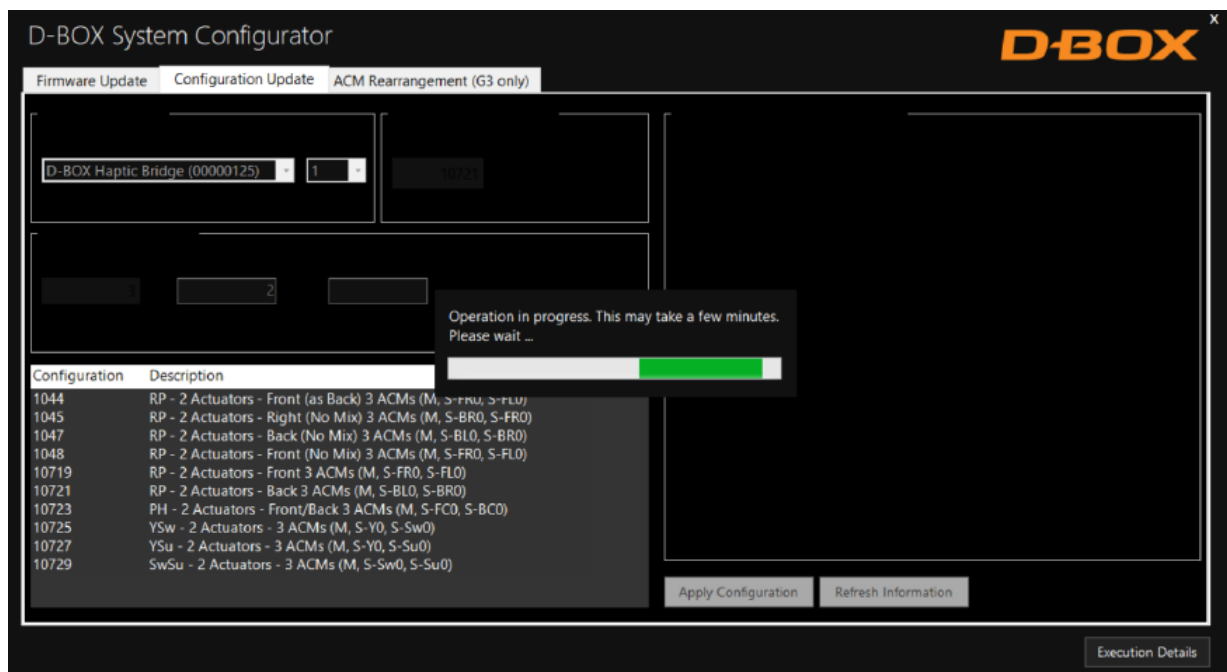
D-BOX System Configurator

D-BOX

x

Firmware Update | Configuration Update | ACM Rearrangement (G3 only)

D-BOX Haptic Bridge (00000125)

1

10721

3

2

Operation in progress. This may take a few minutes. Please wait ...

| Configuration | Description |
|---|---|
| 1044 | RP - 2 Actuators - Front (as Back) 3 ACMs (M, S-FR0, S-FL0) |
| 1045 | RP - 2 Actuators - Right (No Mix) 3 ACMs (M, S-BR0, S-FR0) |
| 1047 | RP - 2 Actuators - Back (No Mix) 3 ACMs (M, S-BL0, S-BR0) |
| 1048 | RP - 2 Actuators - Front (No Mix) 3 ACMs (M, S-FR0, S-FL0) |
| 10719 | RP - 2 Actuators - Front 3 ACMs (M, S-FR0, S-FL0) |
| 10721 | RP - 2 Actuators - Back 3 ACMs (M, S-BL0, S-BR0) |
| 10723 | PH - 2 Actuators - Front/Back 3 ACMs (M, S-FC0, S-BC0) |
| 10725 | YSw - 2 Actuators - 3 ACMs (M, S-Y0, S-Sw0) |
| 10727 | YSu - 2 Actuators - 3 ACMs (M, S-Y0, S-Su0) |
| 10729 | SwSu - 2 Actuators - 3 ACMs (M, S-Sw0, S-Su0) |

Apply Configuration

Refresh Information

Execution Details